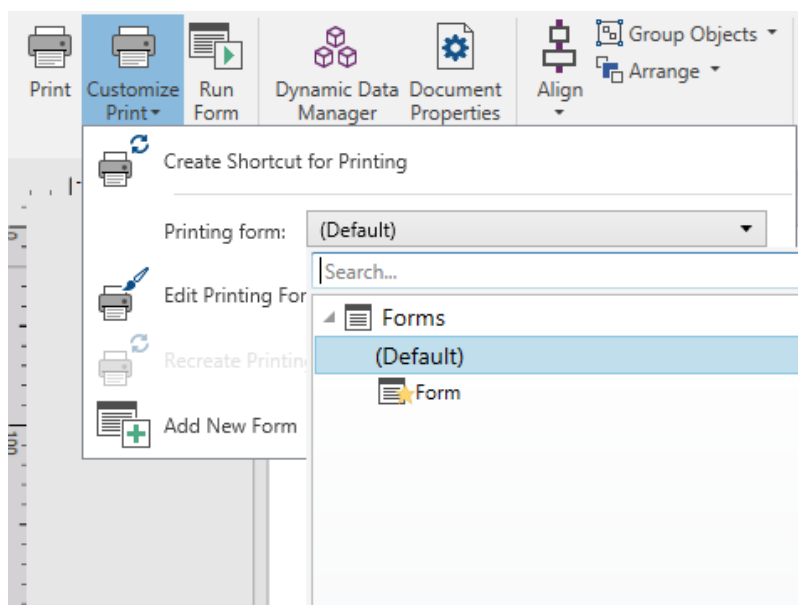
Print

Customize Print ▾

Run Form

Dynamic Data Manager

Document Properties

Align

Group Objects ▾

Arrange ▾

Create Shortcut for Printing

Printing form: (Default)

Edit Printing For

Recreate Printin

Add New Form

Search...

Forms

(Default)

Form

5

8